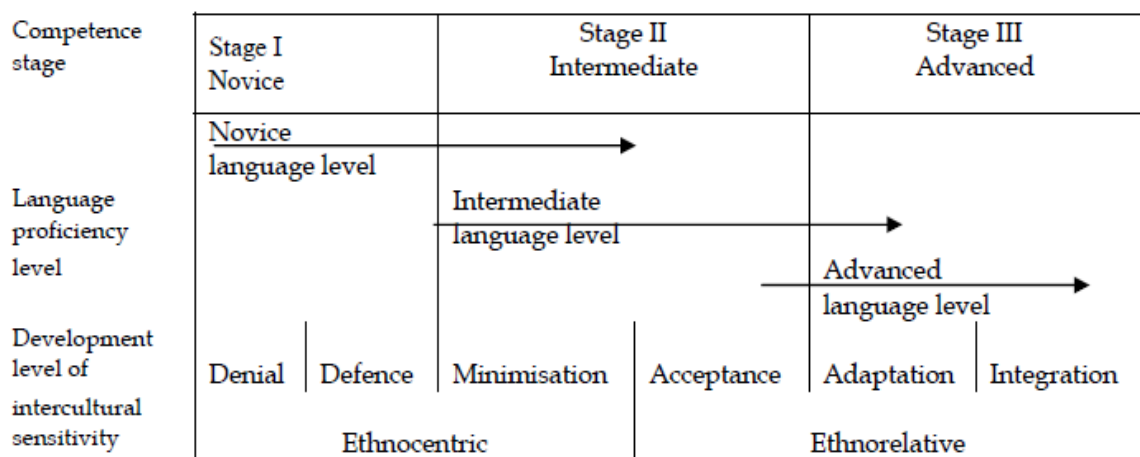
Competence stage

Stage I Novice

Stage II Intermediate

Stage III Advanced

Language proficiency level

Novice language level

Intermediate language level

Advanced language level

Development level of intercultural sensitivity

Denial

Defence

Minimisation

Acceptance

Adaptation

Integration

Ethnocentric

Ethnorelative